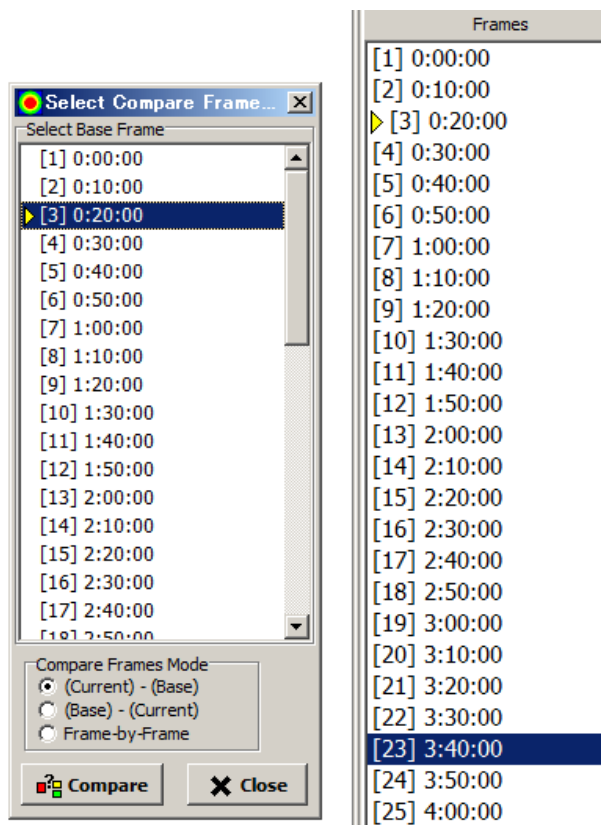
Select Compare Frame...

Select Base Frame
[1] 0:00:00
[2] 0:10:00
[3] 0:20:00
[4] 0:30:00
[5] 0:40:00
[6] 0:50:00
[7] 1:00:00
[8] 1:10:00
[9] 1:20:00
[10] 1:30:00
[11] 1:40:00
[12] 1:50:00
[13] 2:00:00
[14] 2:10:00
[15] 2:20:00
[16] 2:30:00
[17] 2:40:00
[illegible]

Compare Frames Mode
(Current) - (Base)
(Base) - (Current)
Frame-by-Frame

Compare
Close

Frames
[1] 0:00:00
[2] 0:10:00
[3] 0:20:00
[4] 0:30:00
[5] 0:40:00
[6] 0:50:00
[7] 1:00:00
[8] 1:10:00
[9] 1:20:00
[10] 1:30:00
[11] 1:40:00
[12] 1:50:00
[13] 2:00:00
[14] 2:10:00
[15] 2:20:00
[16] 2:30:00
[17] 2:40:00
[18] 2:50:00
[19] 3:00:00
[20] 3:10:00
[21] 3:20:00
[22] 3:30:00
[23] 3:40:00
[24] 3:50:00
[25] 4:00:00